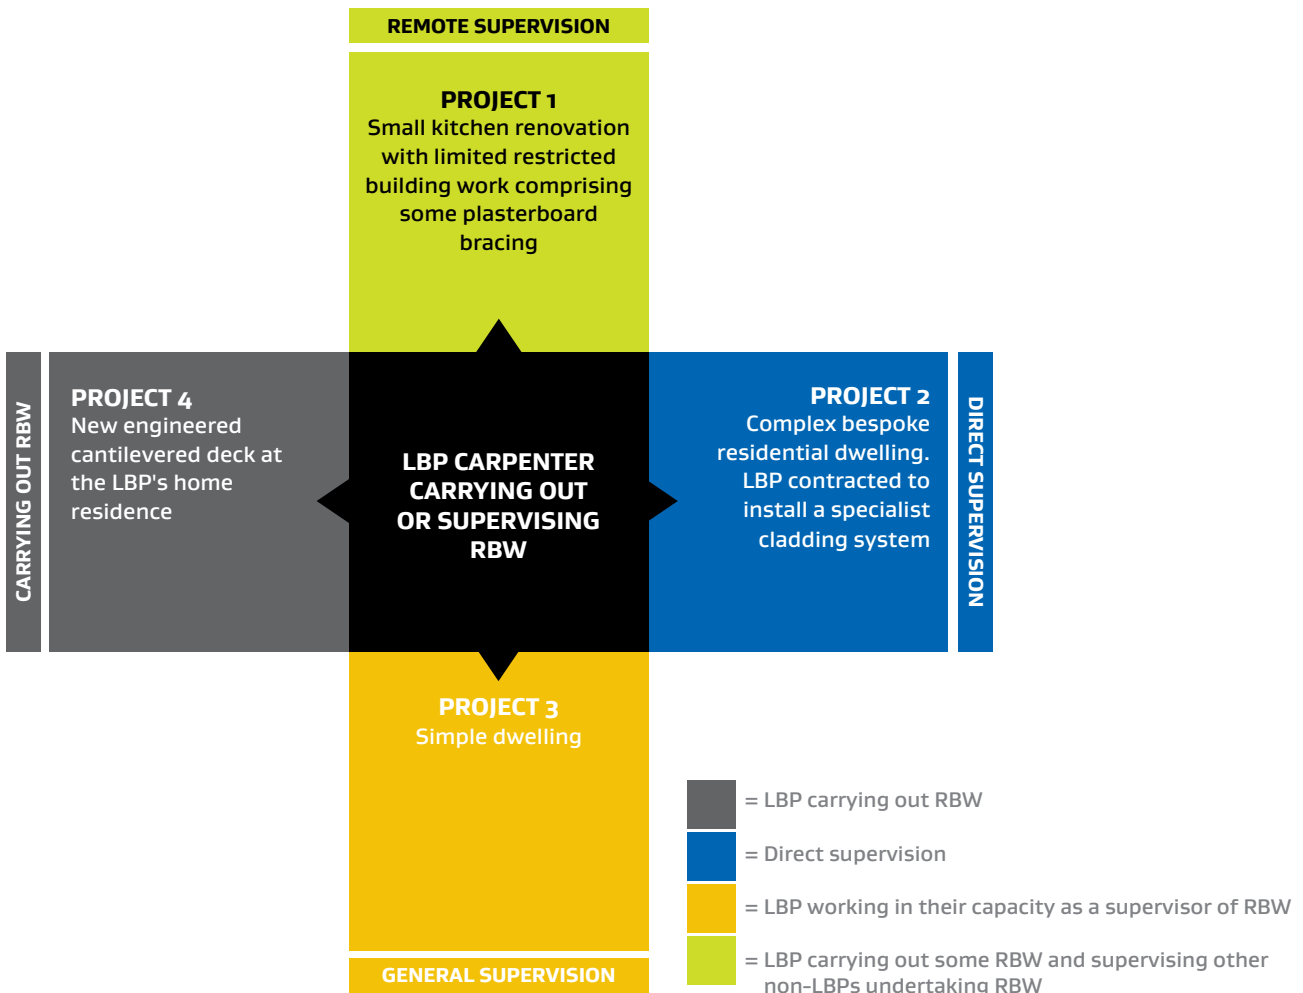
REMOTE SUPERVISION

PROJECT 1
Small kitchen renovation with limited restricted building work comprising some plasterboard bracing

CARRYING OUT RBW

PROJECT 4
New engineered cantilevered deck at the LBP's home residence

LBP CARPENTER CARRYING OUT OR SUPERVISING RBW

PROJECT 2
Complex bespoke residential dwelling. LBP contracted to install a specialist cladding system

DIRECT SUPERVISION

PROJECT 3
Simple dwelling

GENERAL SUPERVISION

= LBP carrying out RBW
= Direct supervision
= LBP working in their capacity as a supervisor of RBW
= LBP carrying out some RBW and supervising other non-LBPs undertaking RBW